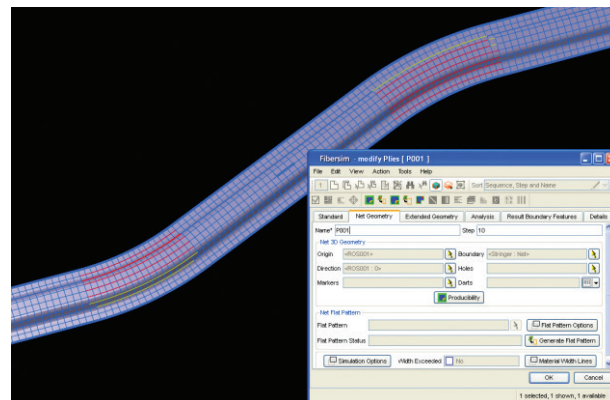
Fibersim - modify Plies [ P001 ]

File Edit View Action Tools Help

Sort Sequence, Step and Name

Standard | Net Geometry | Extended Geometry | Analysis | Result Boundary Features | Details

Name* P001 Step 10

Net 3D Geometry

Origin <ROS001> Boundary <Stringer : Net>

Direction <ROS001 : 0> Holes

Markers Darts

Producibility

Net Flat Pattern

Flat Pattern Flat Pattern Options

Flat Pattern Status Generate Flat Pattern

Simulation Options Width Exceeded No Material Width Lines

OK Cancel

1 selected, 1 shown, 1 available